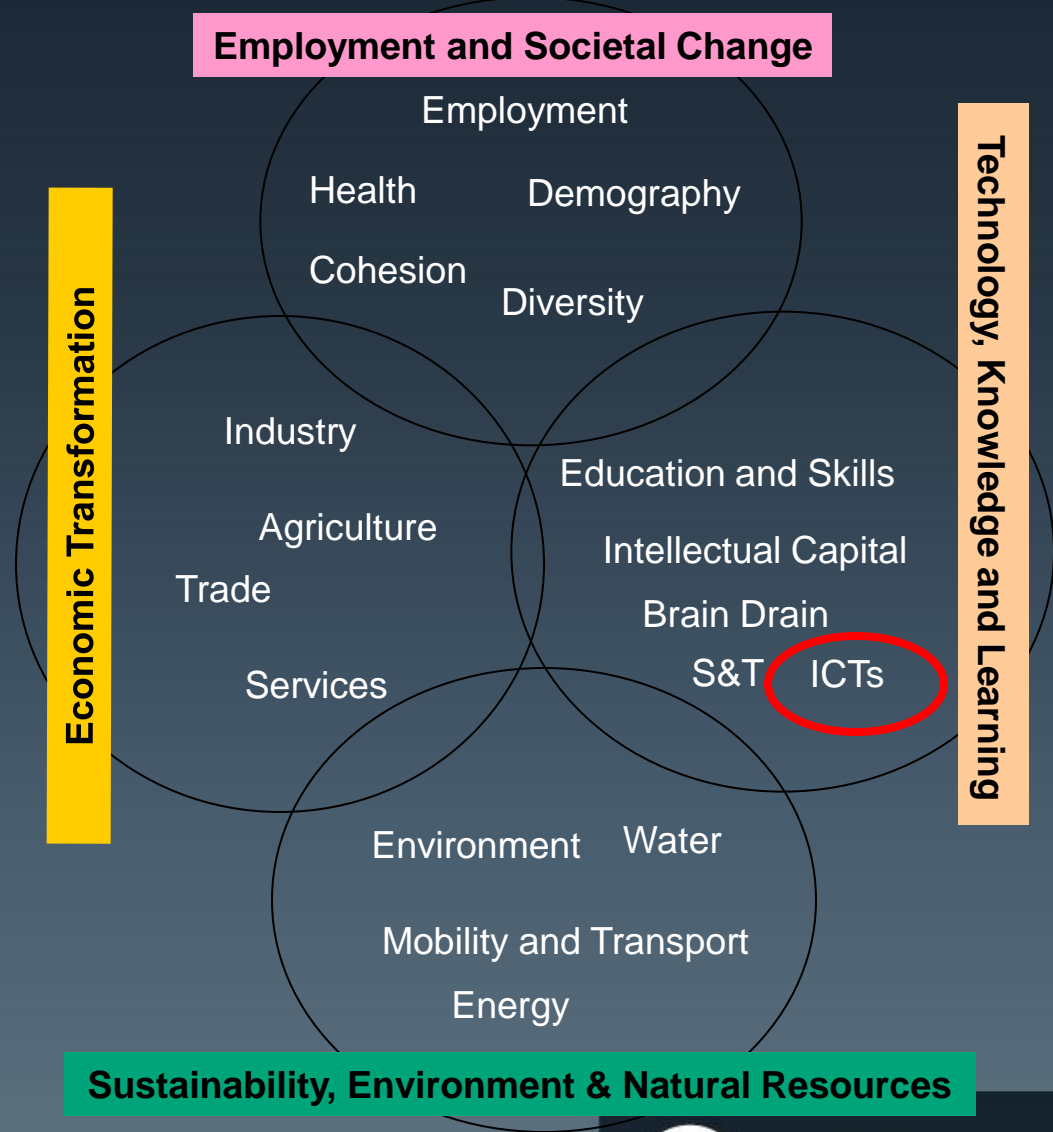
Employment and Societal Change

Employment

Health

Demography

Cohesion

Diversity

Economic Transformation

Technology, Knowledge and Learning

Industry

Agriculture

Trade

Services

Education and Skills

Intellectual Capital

Brain Drain

S&T

ICTs

Environment

Water

Mobility and Transport

Energy

Sustainability, Environment & Natural Resources